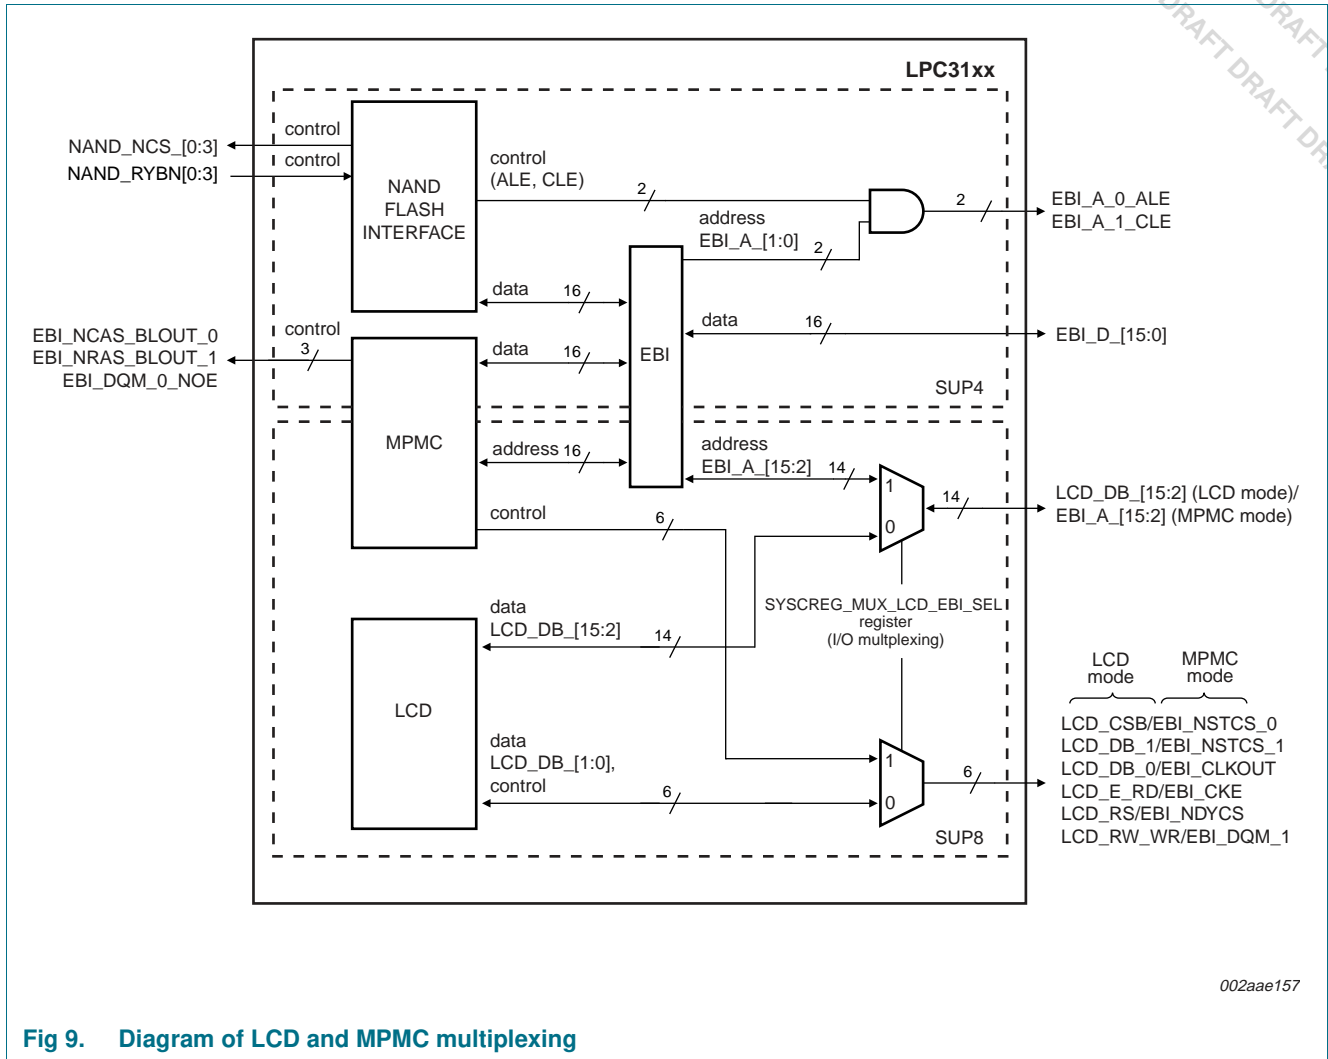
DRAFT DRAFT DRAFT DRAFT

LPC31xx

NAND_NCS_[0:3]
NAND_RYBN[0:3]
control
control
NAND FLASH INTERFACE
control (ALE, CLE)
2
2
EBI_A_0_ALE
EBI_A_1_CLE
address
EBI_A_[1:0]
2
data
16
EBI_NCAS_BLOUT_0
EBI_NRAS_BLOUT_1
EBI_DQM_0_NOE
control
3
data
16
EBI
data
16
EBI_D_[15:0]
SUP4
MPMC
address 16
address
EBI_A_[15:2]
14
1
0
14
LCD_DB_[15:2] (LCD mode)/
EBI_A_[15:2] (MPMC mode)
control
6
SYSCREG_MUX_LCD_EBI_SEL
register
(I/O multplexing)
data
LCD_DB_[15:2]
14
LCD
LCD mode
MPMC mode
LCD_CSB/EBI_NSTCS_0
LCD_DB_1/EBI_NSTCS_1
LCD_DB_0/EBI_CLKOUT
LCD_E_RD/EBI_CKE
LCD_RS/EBI_NDYCS
LCD_RW_WR/EBI_DQM_1
data
LCD_DB_[1:0],
control
6
1
0
6
SUP8

002aae157

Fig 9. Diagram of LCD and MPMC multiplexing